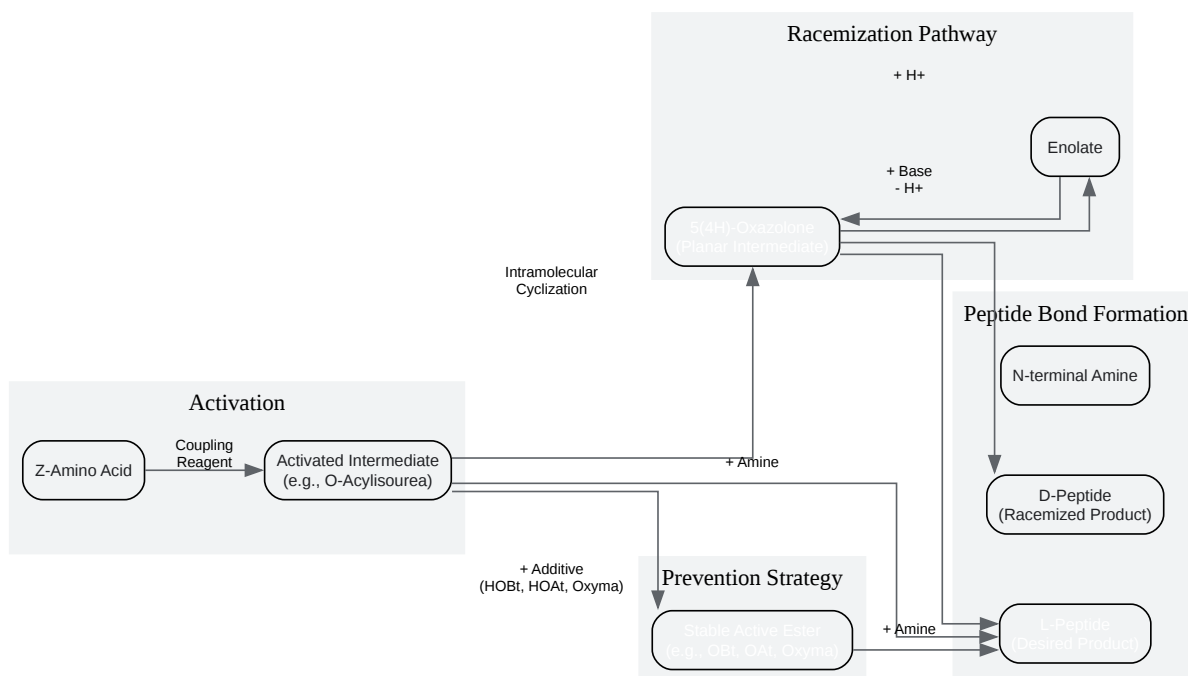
Racemization Pathway

+ H+

Enolate

+ Base
- H+

5(4H)-Oxazolone
(Planar Intermediate)

Intramolecular
Cyclization

Peptide Bond Formation

N-terminal Amine

Activation

Z-Amino Acid

Coupling
Reagent

Activated Intermediate
(e.g., O-Acylisourea)

+ Amine

D-Peptide
(Racemized Product)

+ Additive
(HOBt, HOAt, Oxyma)

Prevention Strategy

Stable Active Ester
(e.g., OBt, OAt, Oxyma)

+ Amine

L-Peptide
(Desired Product)